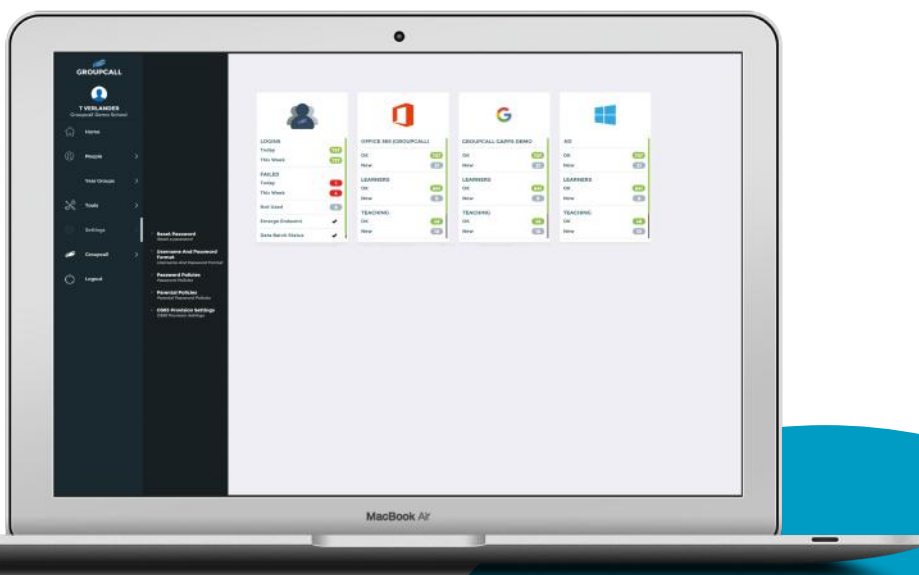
GROUPCALL

T VERLANDER
Groupcall Demo School

Home

People

Year Groups

Tools

Settings

Groupcall

Logout

Reset Password
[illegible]

Username And Password Format
Username And Password Format

Password Policies
Password Policies

Parental Policies
Parental Password Policies

O365 Provision Settings
O365 Provision Settings

LOGINS
Today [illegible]
This Week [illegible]
FAILED
Today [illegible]
This Week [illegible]
Not Used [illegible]
Emerge Endpoint
Data Batch Status

OFFICE 365 (GROUPCALL)
OK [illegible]
New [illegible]
LEARNERS
OK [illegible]
New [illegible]
TEACHING
OK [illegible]
New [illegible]

GROUPCALL GAPPS DEMO
OK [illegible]
New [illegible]
LEARNERS
OK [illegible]
New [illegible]
TEACHING
OK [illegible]
New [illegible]

AD
OK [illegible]
New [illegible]
LEARNERS
OK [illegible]
New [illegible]
TEACHING
OK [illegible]
New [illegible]

MacBook Air